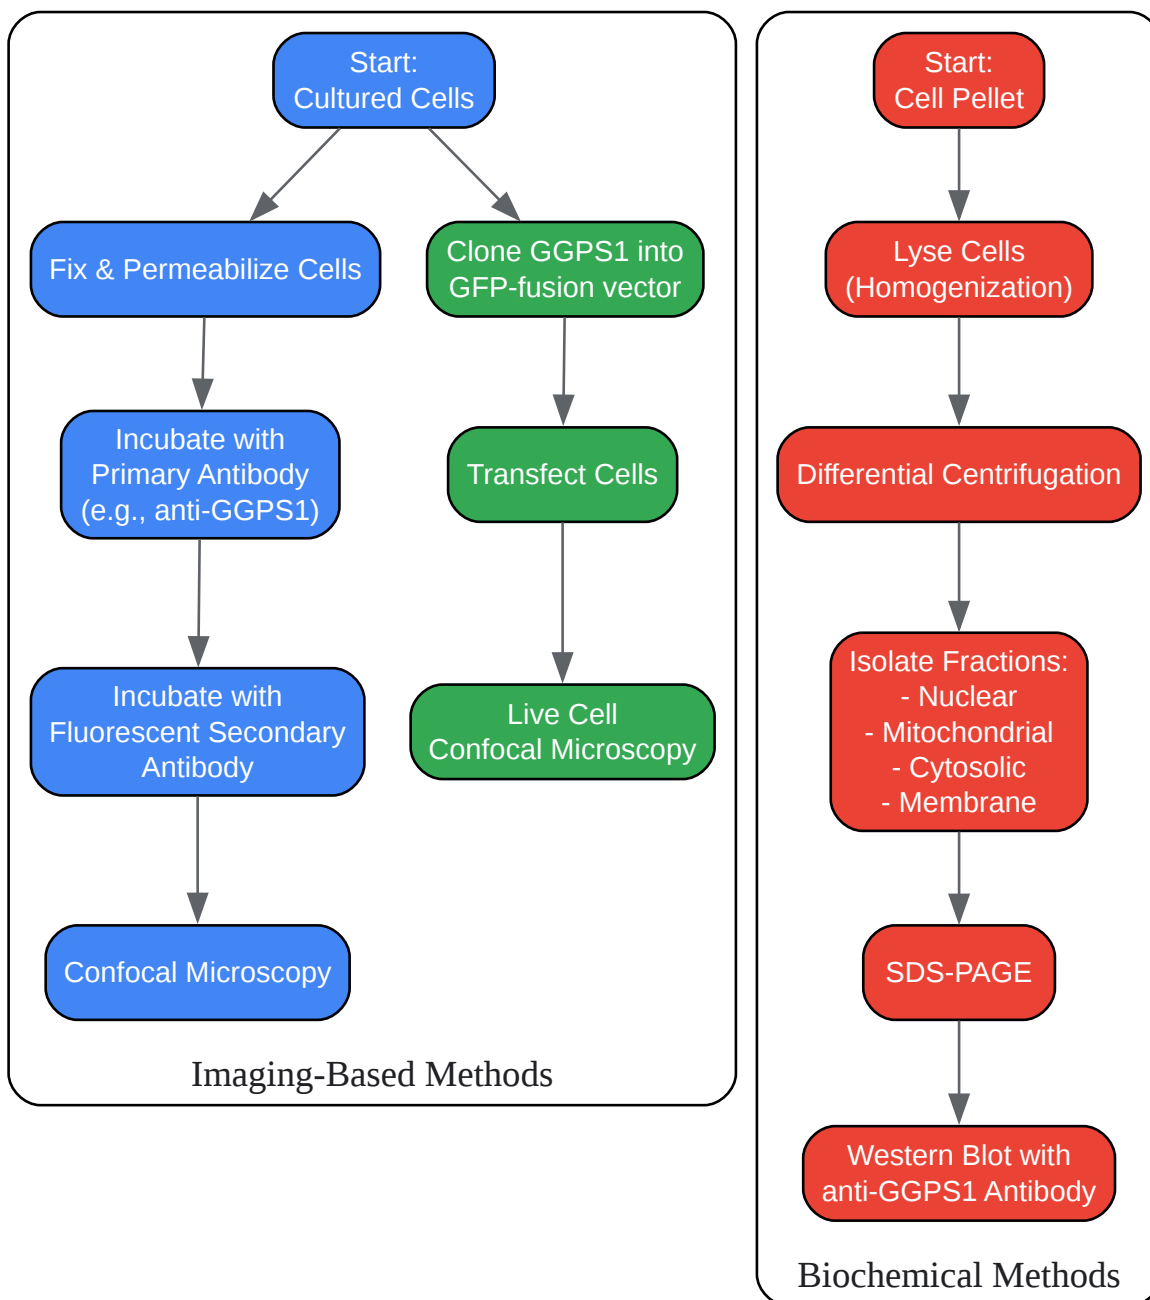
Start:
Cultured Cells

Fix & Permeabilize Cells

Incubate with Primary Antibody (e.g., anti-GGPS1)

Incubate with Fluorescent Secondary Antibody

Confocal Microscopy

Clone GGPS1 into GFP-fusion vector

Transfect Cells

Live Cell Confocal Microscopy

Imaging-Based Methods

Start:
Cell Pellet

Lyse Cells (Homogenization)

Differential Centrifugation

Isolate Fractions:
- Nuclear
- Mitochondrial
- Cytosolic
- Membrane

SDS-PAGE

Western Blot with anti-GGPS1 Antibody

Biochemical Methods